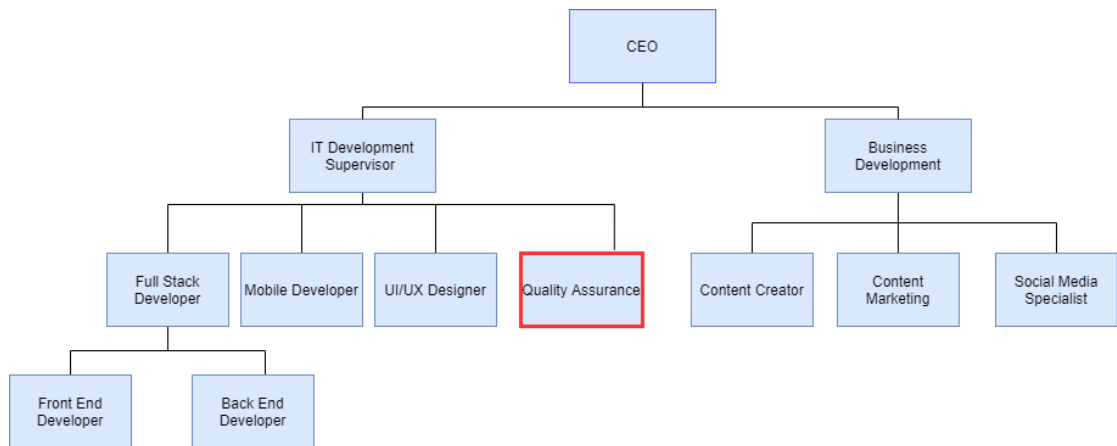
CEO

IT Development Supervisor

Business Development

Full Stack Developer

Mobile Developer

UI/UX Designer

Quality Assurance

Content Creator

Content Marketing

Social Media Specialist

Front End Developer

Back End Developer